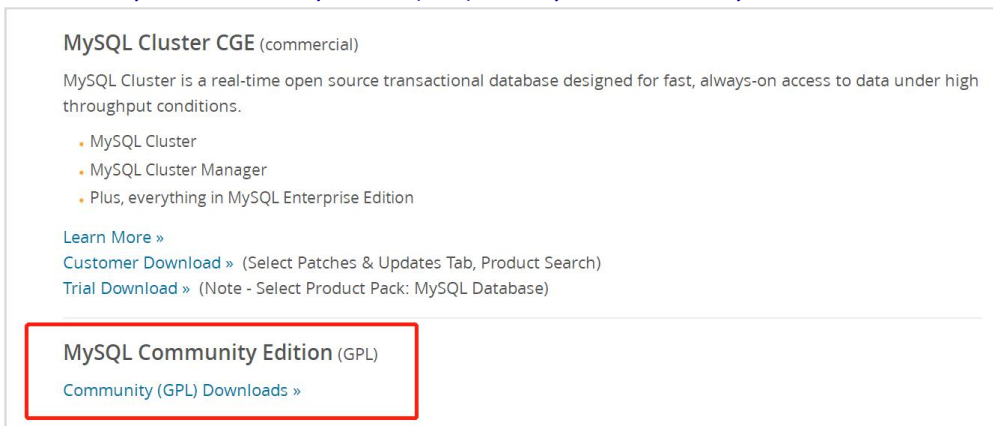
MySQL Cluster CGE (commercial)

MySQL Cluster is a real-time open source transactional database designed for fast, always-on access to data under high throughput conditions.

- MySQL Cluster
- MySQL Cluster Manager
- Plus, everything in MySQL Enterprise Edition

Learn More »
Customer Download » (Select Patches & Updates Tab, Product Search)
Trial Download » (Note - Select Product Pack: MySQL Database)

MySQL Community Edition (GPL)

Community (GPL) Downloads »